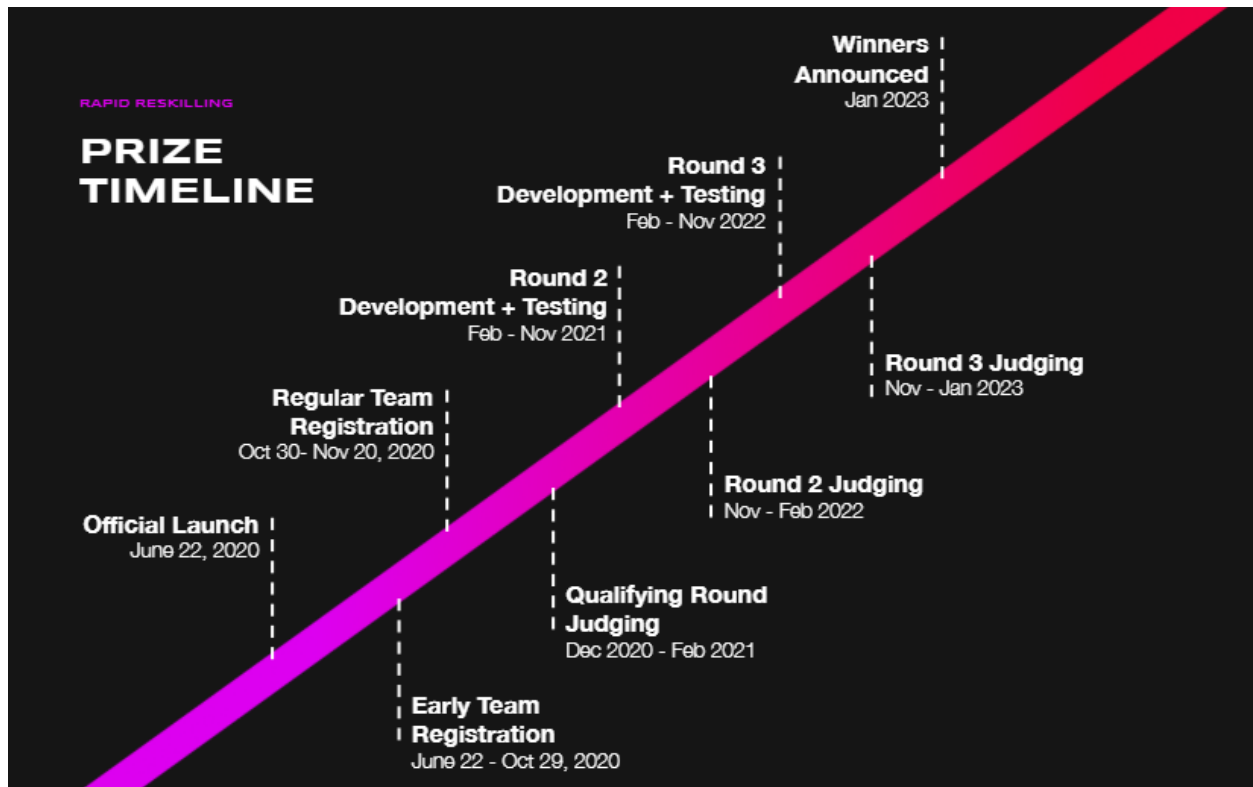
RAPID RESKILLING

PRIZE TIMELINE

Winners Announced
Jan 2023

Round 3 Development + Testing
Feb - Nov 2022

Round 2 Development + Testing
Feb - Nov 2021

Regular Team Registration
Oct 30- Nov 20, 2020

Official Launch
June 22, 2020

Early Team Registration
June 22 - Oct 29, 2020

Qualifying Round Judging
Dec 2020 - Feb 2021

Round 2 Judging
Nov - Feb 2022

Round 3 Judging
Nov - Jan 2023